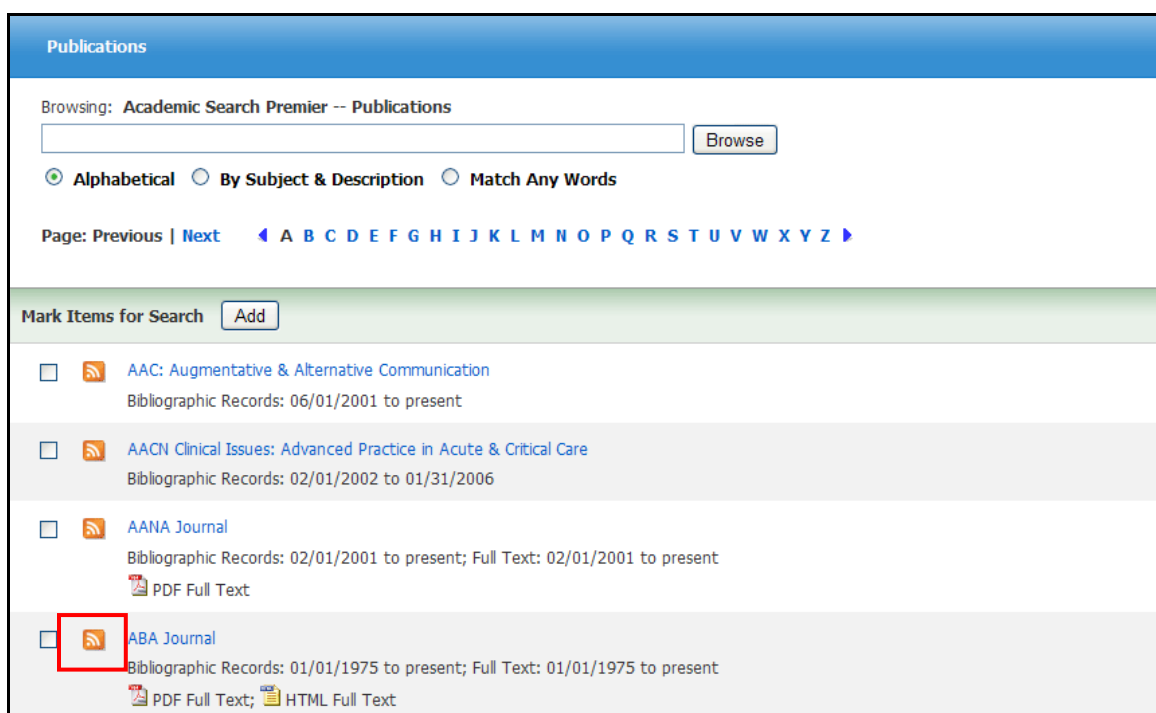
Publications

Browsing: Academic Search Premier -- Publications

Browse

Alphabetical By Subject & Description Match Any Words

Page: Previous | Next A B C D E F G H I J K L M N O P Q R S T U V W X Y Z

Mark Items for Search Add

AAC: Augmentative & Alternative Communication
Bibliographic Records: 06/01/2001 to present

AACN Clinical Issues: Advanced Practice in Acute & Critical Care
Bibliographic Records: 02/01/2002 to 01/31/2006

AANA Journal
Bibliographic Records: 02/01/2001 to present; Full Text: 02/01/2001 to present
PDF Full Text

ABA Journal
Bibliographic Records: 01/01/1975 to present; Full Text: 01/01/1975 to present
PDF Full Text; HTML Full Text